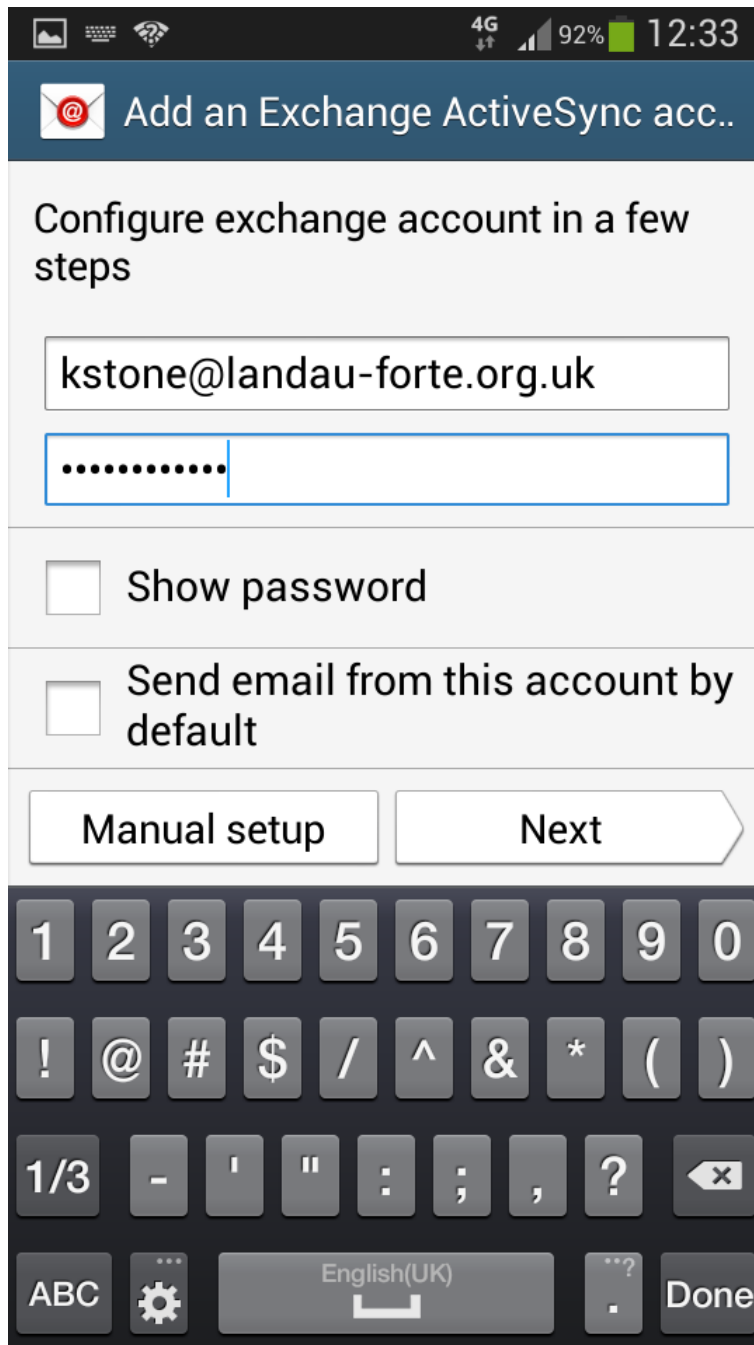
4G 92% 12:33

Add an Exchange ActiveSync acc..

Configure exchange account in a few steps

kstone@landau-forte.org.uk

••••••••••••

Show password

Send email from this account by default

Manual setup

Next

1 2 3 4 5 6 7 8 9 0

! @ # $ / ^ & * ( )

1/3 - ' " : ; , ?

ABC English(UK) . Done